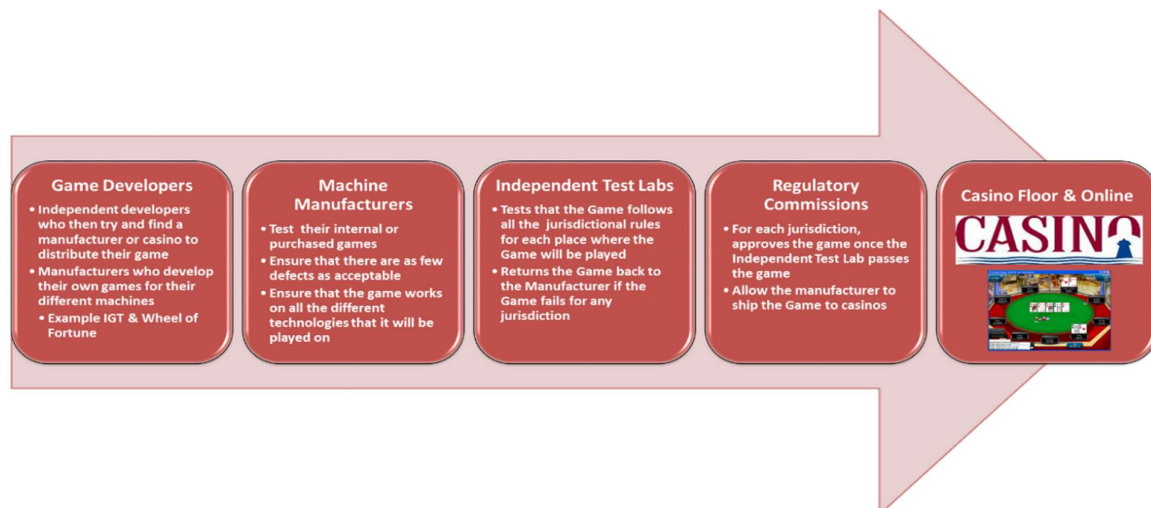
Game Developers

• Independent developers who then try and find a manufacturer or casino to distribute their game
• Manufacturers who develop their own games for their different machines
• Example IGT & Wheel of Fortune

Machine Manufacturers

• Test their internal or purchased games
• Ensure that there are as few defects as acceptable
• Ensure that the game works on all the different technologies that it will be played on

Independent Test Labs

• Tests that the Game follows all the jurisdictional rules for each place where the Game will be played
• Returns the Game back to the Manufacturer if the Game fails for any jurisdiction

Regulatory Commissions

• For each jurisdiction, approves the game once the Independent Test Lab passes the game
• Allow the manufacturer to ship the Game to casinos

Casino Floor & Online

CASINO